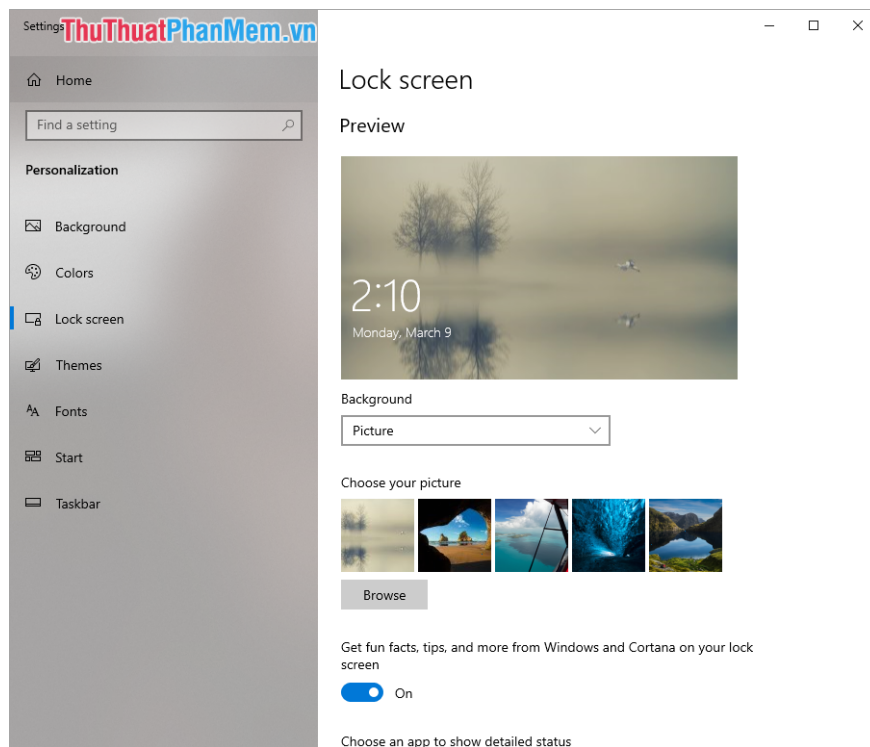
Settings ThuThuatPhanMem.vn

Home

Find a setting

Personalization

Background

Colors

Lock screen

Themes

Fonts

Start

Taskbar

Lock screen

Preview

2:10

Monday, March 9

Background

Picture

Choose your picture

Browse

Get fun facts, tips, and more from Windows and Cortana on your lock screen

On

Choose an app to show detailed status